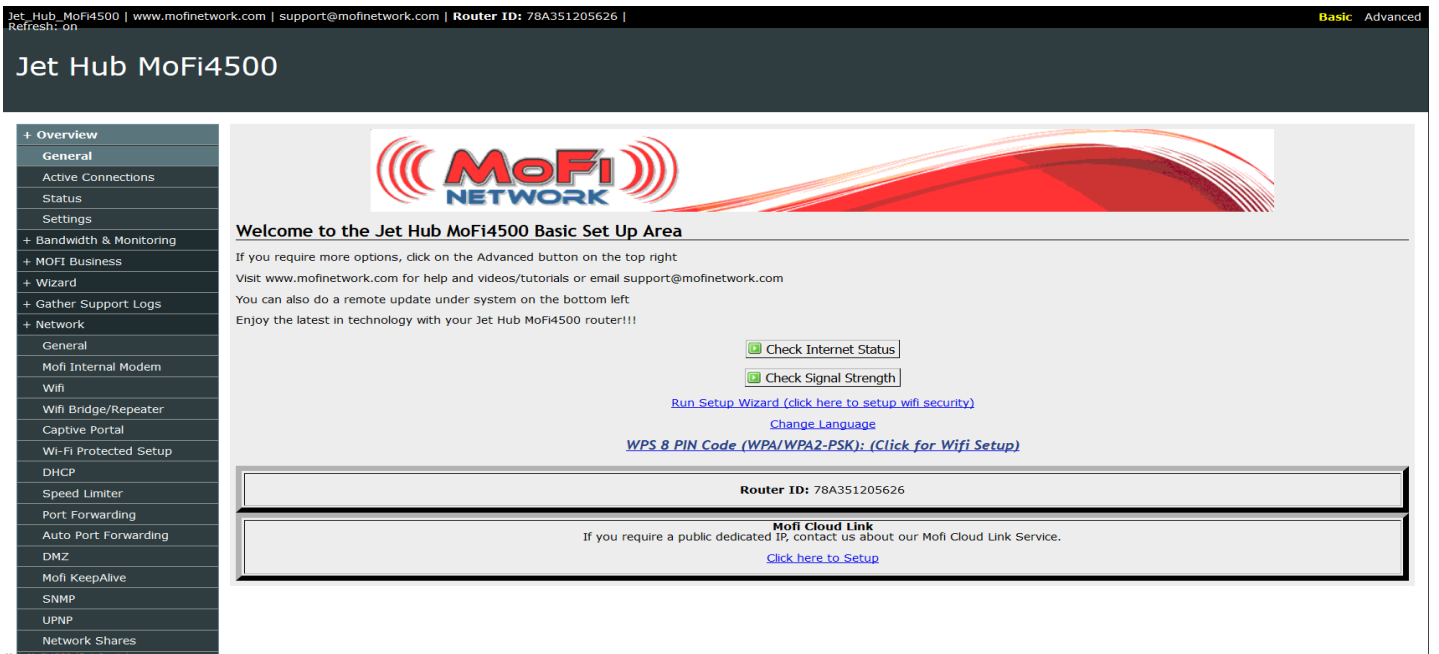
Jet_Hub_MoFi4500 | www.mofinetwork.com | support@mofinetwork.com | Router ID: 78A351205626 |
Refresh: on

Basic Advanced

Jet Hub MoFi4500

+ Overview
General
Active Connections
Status
Settings
+ Bandwidth & Monitoring
+ MOFI Business
+ Wizard
+ Gather Support Logs
+ Network
General
Mofi Internal Modem
Wifi
Wifi Bridge/Repeater
Captive Portal
Wi-Fi Protected Setup
DHCP
Speed Limiter
Port Forwarding
Auto Port Forwarding
DMZ
Mofi KeepAlive
SNMP
UPNP
Network Shares

MoFi NETWORK

Welcome to the Jet Hub MoFi4500 Basic Set Up Area

If you require more options, click on the Advanced button on the top right

Visit www.mofinetwork.com for help and videos/tutorials or email support@mofinetwork.com

You can also do a remote update under system on the bottom left

Enjoy the latest in technology with your Jet Hub MoFi4500 router!!!

Check Internet Status

Check Signal Strength

Run Setup Wizard (click here to setup wifi security)

Change Language

WPS 8 PIN Code (WPA/WPA2-PSK): (Click for Wifi Setup)

Router ID: 78A351205626

Mofi Cloud Link
If you require a public dedicated IP, contact us about our Mofi Cloud Link Service.
Click here to Setup